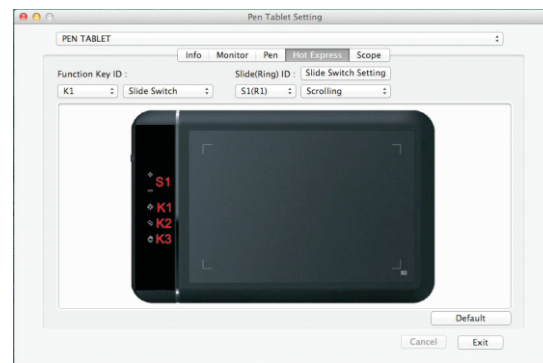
Pen Tablet Setting

PEN TABLET

Info | Monitor | Pen | Hot Express | Scope

Function Key ID :

Slide(Ring) ID :

Slide Switch Setting

K1

Slide Switch

S1(R1)

Scrolling

S1

K1

K2

K3

Default

Cancel

Exit